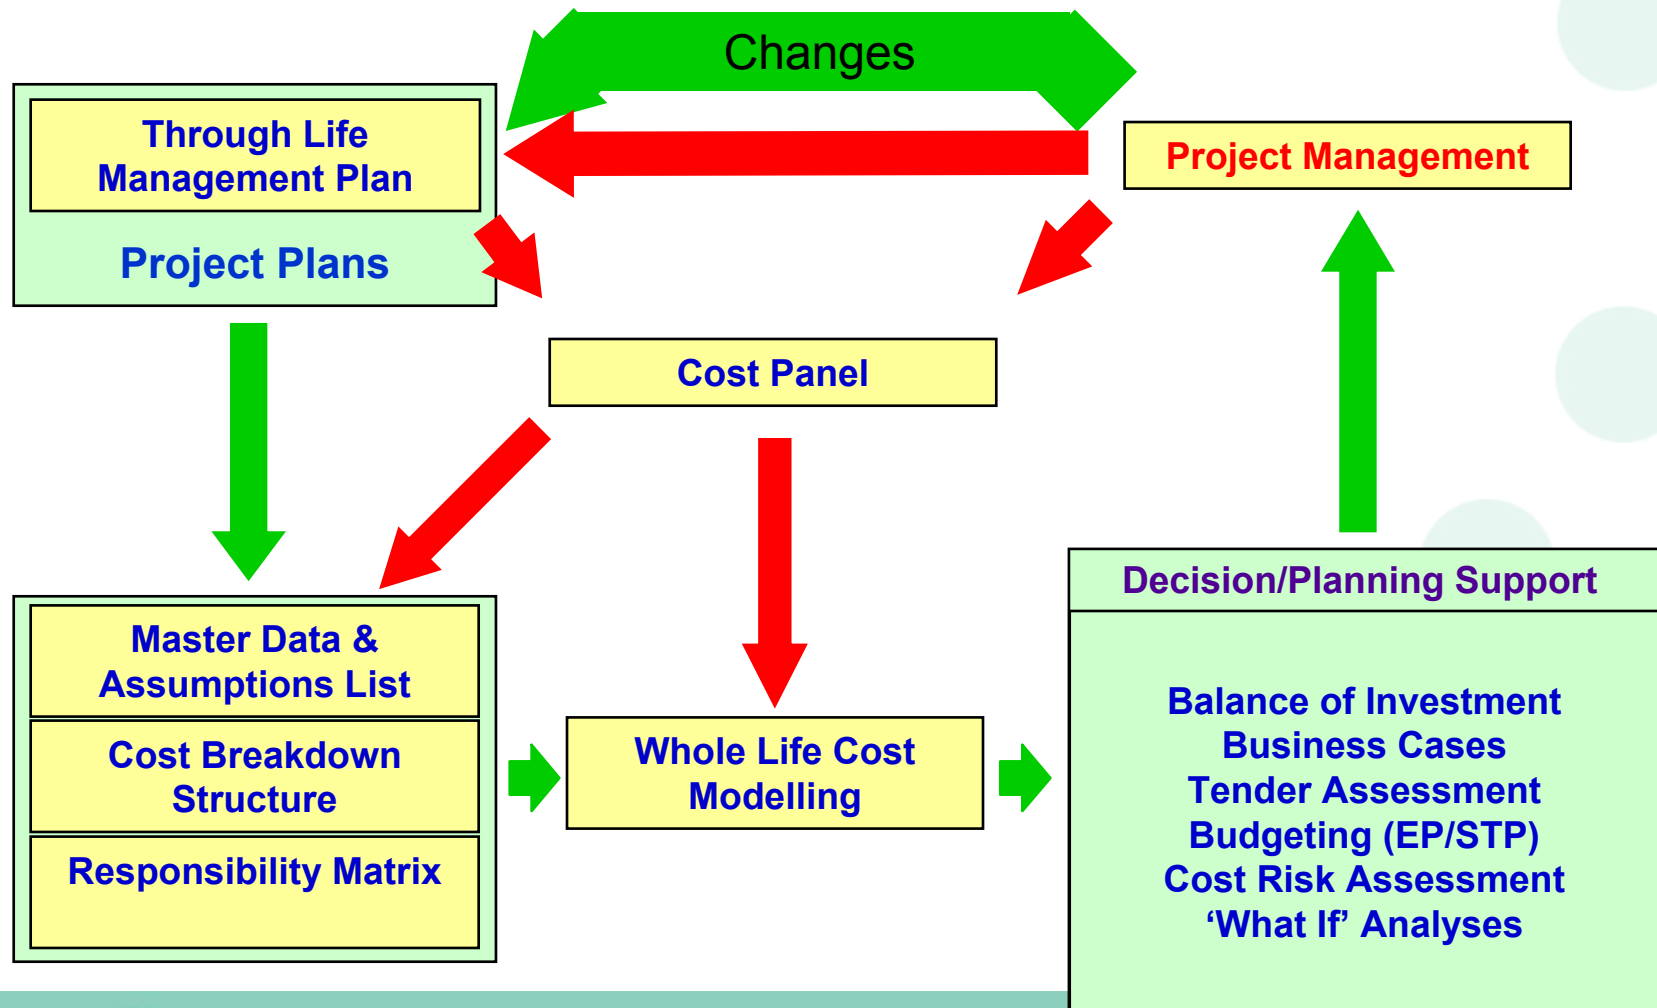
Changes

Through Life Management Plan

Project Plans

Project Management

Cost Panel

Master Data & Assumptions List

Cost Breakdown Structure

Responsibility Matrix

Whole Life Cost Modelling

Decision/Planning Support

Balance of Investment
Business Cases
Tender Assessment
Budgeting (EP/STP)
Cost Risk Assessment
‘What If’ Analyses